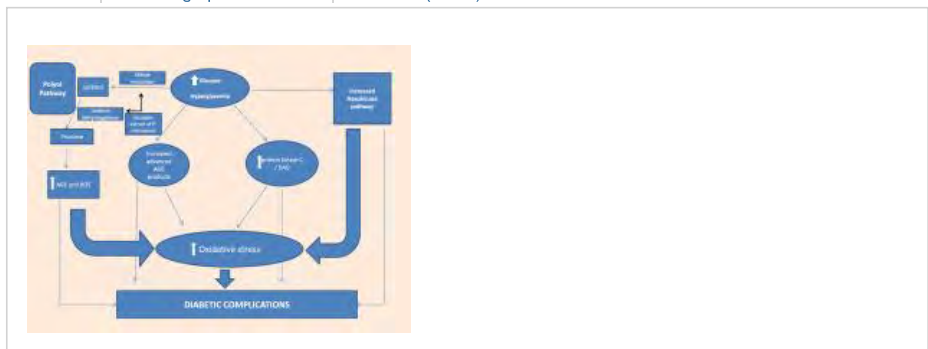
Polyol Pathway

sorbitol

Glucose

Hyperglycemia

Increased Hexosamine pathway

Fructose

Increased advanced AGE products

Protein kinase C / DAG

AGE and ROS

Oxidative stress

DIABETIC COMPLICATIONS

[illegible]